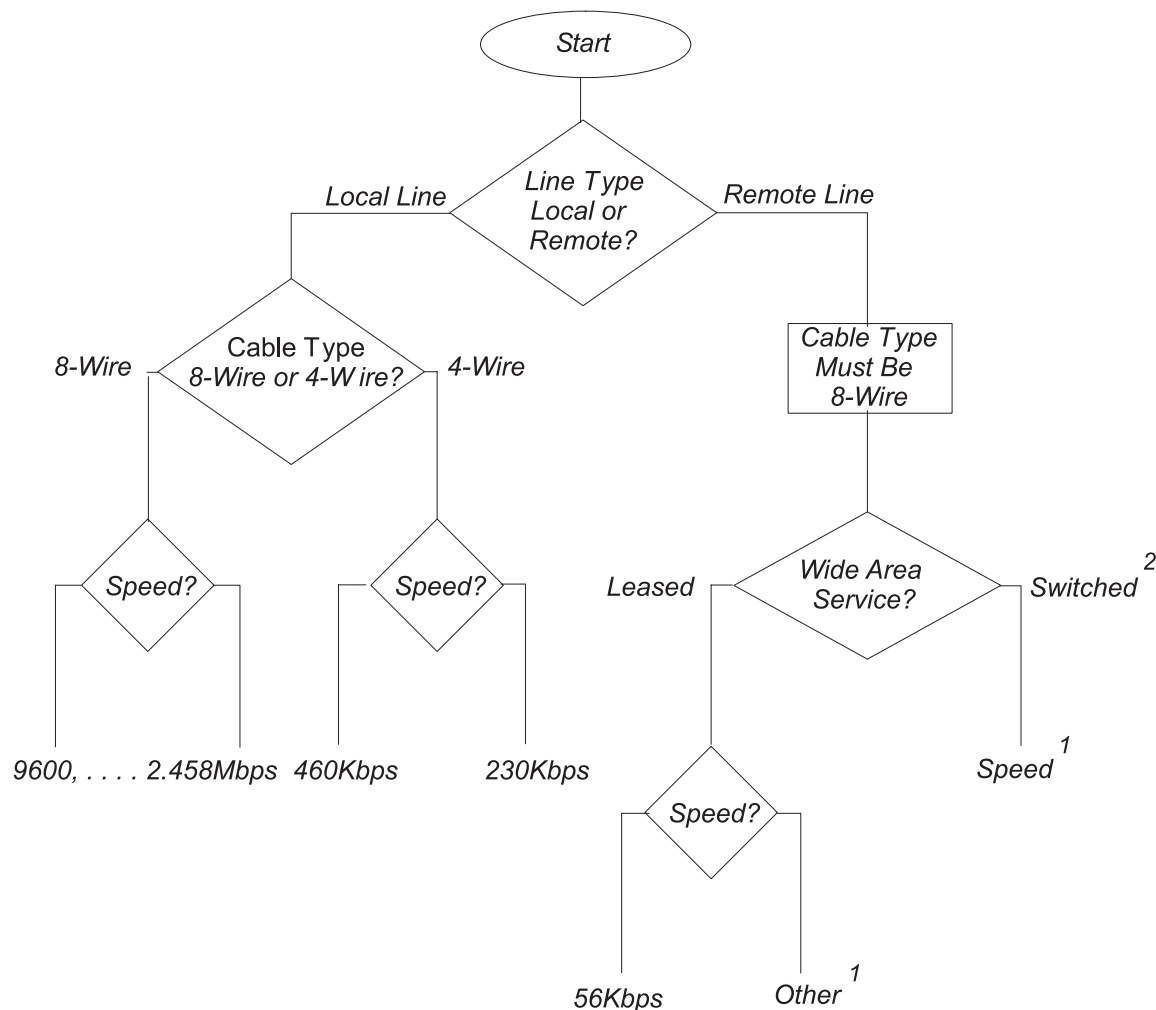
Start

Line Type Local or Remote?

Local Line

Remote Line

Cable Type 8-Wire or 4-Wire?

8-Wire

4-Wire

Cable Type Must Be 8-Wire

Speed?

Speed?

Wide Area Service?

Leased

Switched $^2$

9600, . . . . 2.458Mbps

460Kbps

230Kbps

Speed $^1$

Speed?

56Kbps

Other $^1$